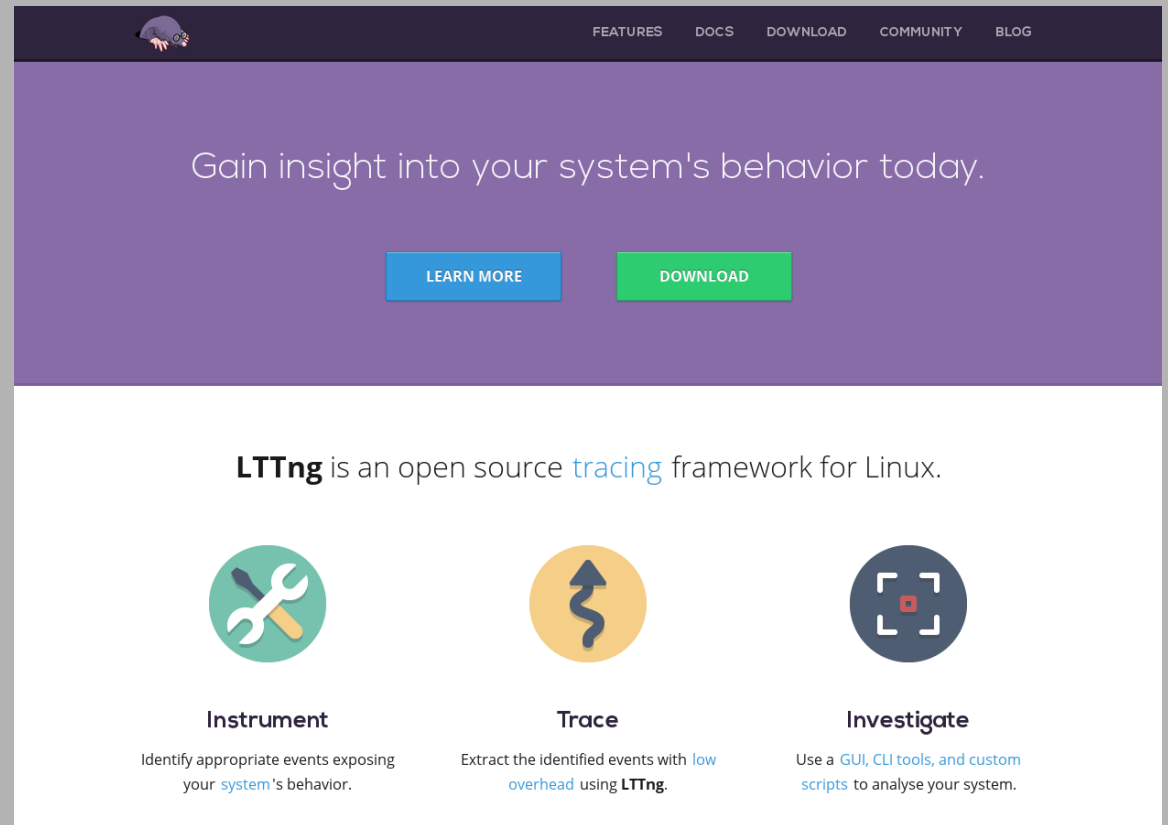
FEATURES DOCS DOWNLOAD COMMUNITY BLOG

Gain insight into your system's behavior today.

LEARN MORE

DOWNLOAD

LTTng is an open source tracing framework for Linux.

Instrument

Identify appropriate events exposing your system's behavior.

Trace

Extract the identified events with low overhead using LTTng.

Investigate

Use a GUI, CLI tools, and custom scripts to analyse your system.